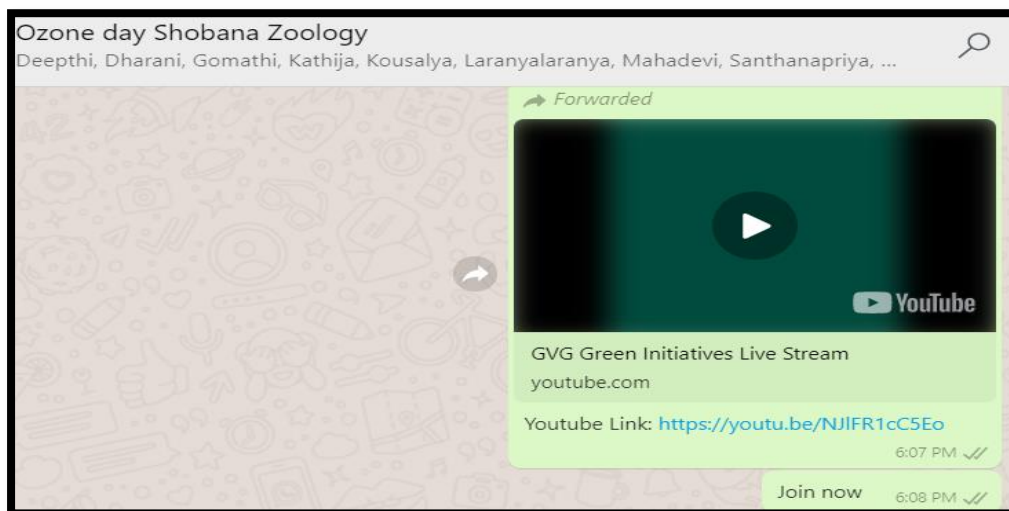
Ozone day Shobana Zoology
Deepthi, Dharani, Gomathi, Kathija, Kousalya, Laranyalaranya, Mahadevi, Santhanapriya, ...

Forwarded

YouTube

GVG Green Initiatives Live Stream
youtube.com

Youtube Link: https://youtu.be/NJlFR1cC5Eo
6:07 PM

Join now 6:08 PM